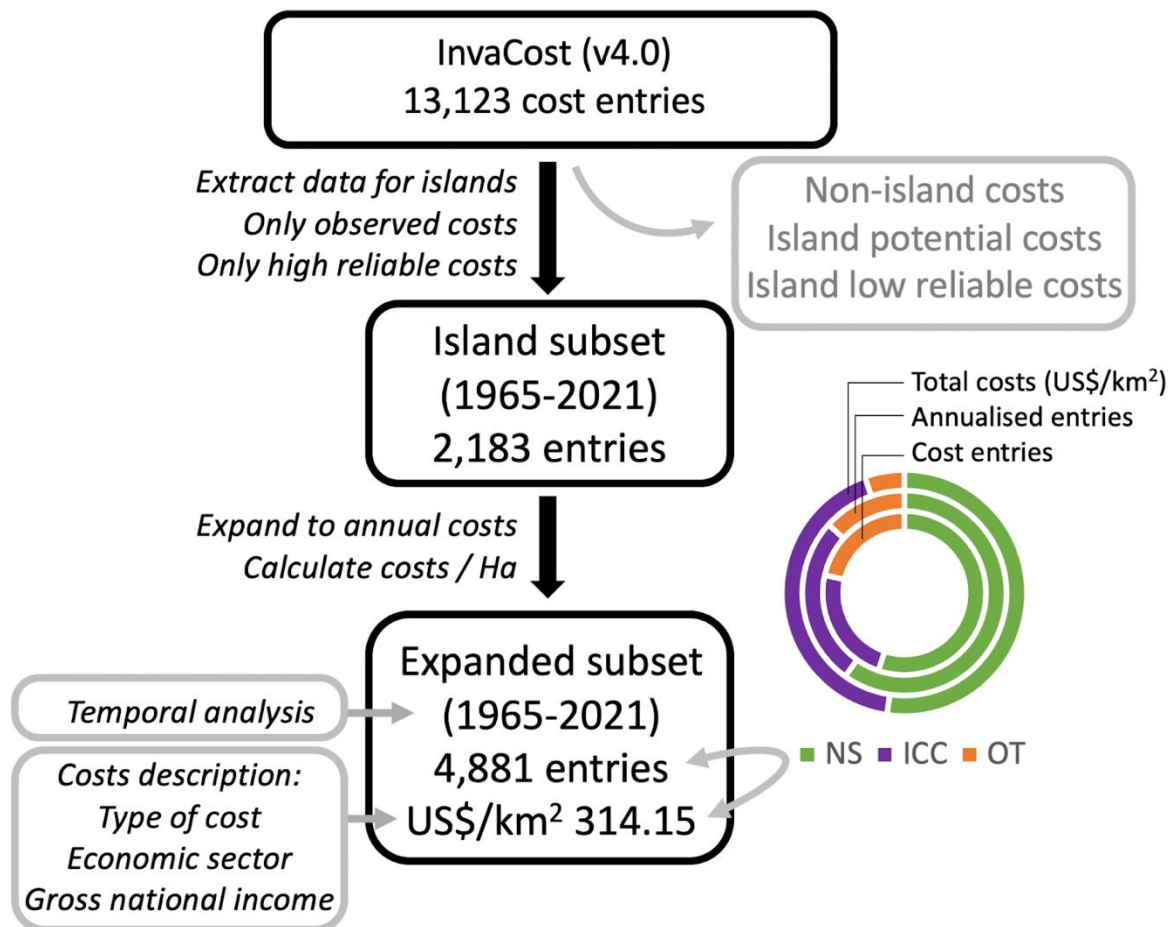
InvaCost (v4.0)
13,123 cost entries

Extract data for islands
Only observed costs
Only high reliable costs

Non-island costs
Island potential costs
Island low reliable costs

Island subset
(1965-2021)
2,183 entries

Total costs (US$/km$^2$)
Annualised entries
Cost entries

Expand to annual costs
Calculate costs / Ha

Expanded subset
(1965-2021)
4,881 entries
US$/km$^2$ 314.15

Temporal analysis

Costs description:
Type of cost
Economic sector
Gross national income

NS ICC OT